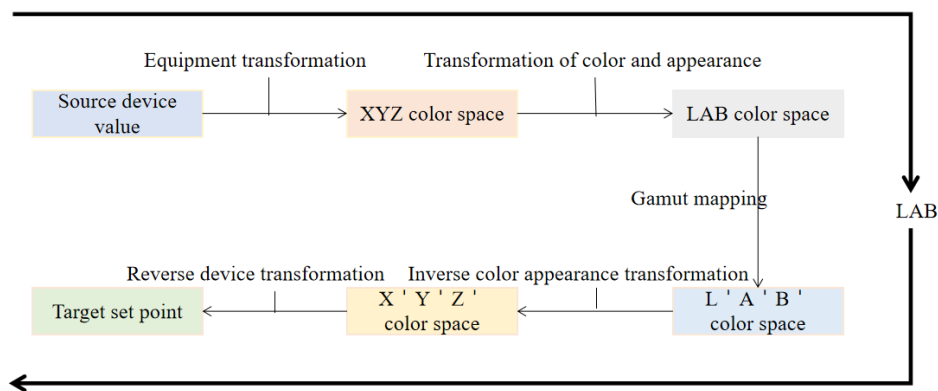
Equipment transformation

Transformation of color and appearance

Source device value

XYZ color space

LAB color space

Gamut mapping

LAB

Reverse device transformation

Inverse color appearance transformation

Target set point

X ' Y ' Z ' color space

L ' A ' B ' color space